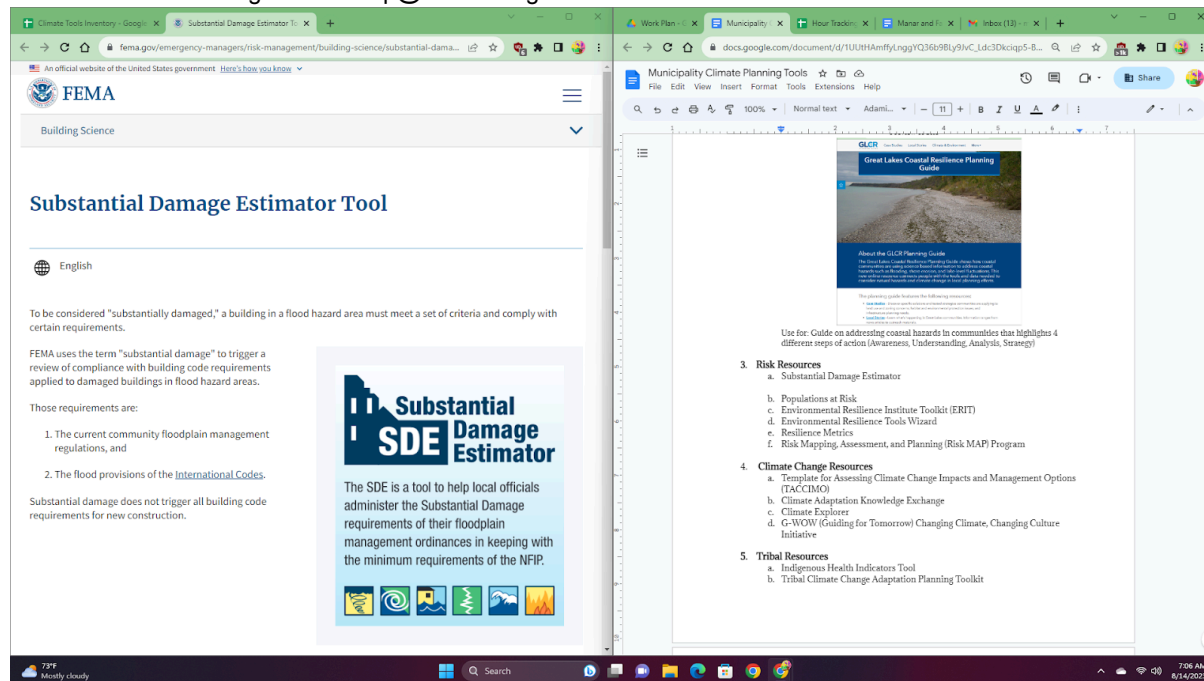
Climate Tools Inventory - Google ×
Substantial Damage Estimator To ×
+
fema.gov/emergency-managers/risk-management/building-science/substantial-dama...
An official website of the United States government Here's how you know
FEMA
Building Science

Substantial Damage Estimator Tool

English

To be considered "substantially damaged," a building in a flood hazard area must meet a set of criteria and comply with certain requirements.

FEMA uses the term "substantial damage" to trigger a review of compliance with building code requirements applied to damaged buildings in flood hazard areas.

Those requirements are:

1. The current community floodplain management regulations, and

2. The flood provisions of the International Codes.

Substantial damage does not trigger all building code requirements for new construction.

SDE Substantial Damage Estimator

The SDE is a tool to help local officials administer the Substantial Damage requirements of their floodplain management ordinances in keeping with the minimum requirements of the NFIP.

Work Plan - ×
Municipality ×
Hour Tracking ×
Manar and Fe ×
Inbox (13) - ×
+
docs.google.com/document/d/1UUtHAmffyLnggYQ36b9BLy9JvC_Ldc3Dkciqp5-8...
Municipality Climate Planning Tools
File Edit View Insert Format Tools Extensions Help
Share
100% Normal text Adami... 11 B I U A

GLCR
Great Lakes Coastal Resilience Planning Guide
About the GLCR Planning Guide

Use for: Guide on addressing coastal hazards in communities that highlights 4 different steps of action (Awareness, Understanding, Analysis, Strategy)

3. Risk Resources
a. Substantial Damage Estimator

b. Populations at Risk
c. Environmental Resilience Institute Toolkit (ERIT)
d. Environmental Resilience Tools Wizard
e. Resilience Metrics
f. Risk Mapping, Assessment, and Planning (Risk MAP) Program

4. Climate Change Resources
a. Template for Assessing Climate Change Impacts and Management Options (TACCIMO)
b. Climate Adaptation Knowledge Exchange
c. Climate Explorer
d. G-WOW (Guiding for Tomorrow) Changing Climate, Changing Culture Initiative

5. Tribal Resources
a. Indigenous Health Indicators Tool
b. Tribal Climate Change Adaptation Planning Toolkit

73°F
Mostly cloudy
Search
7:06 AM
8/14/202